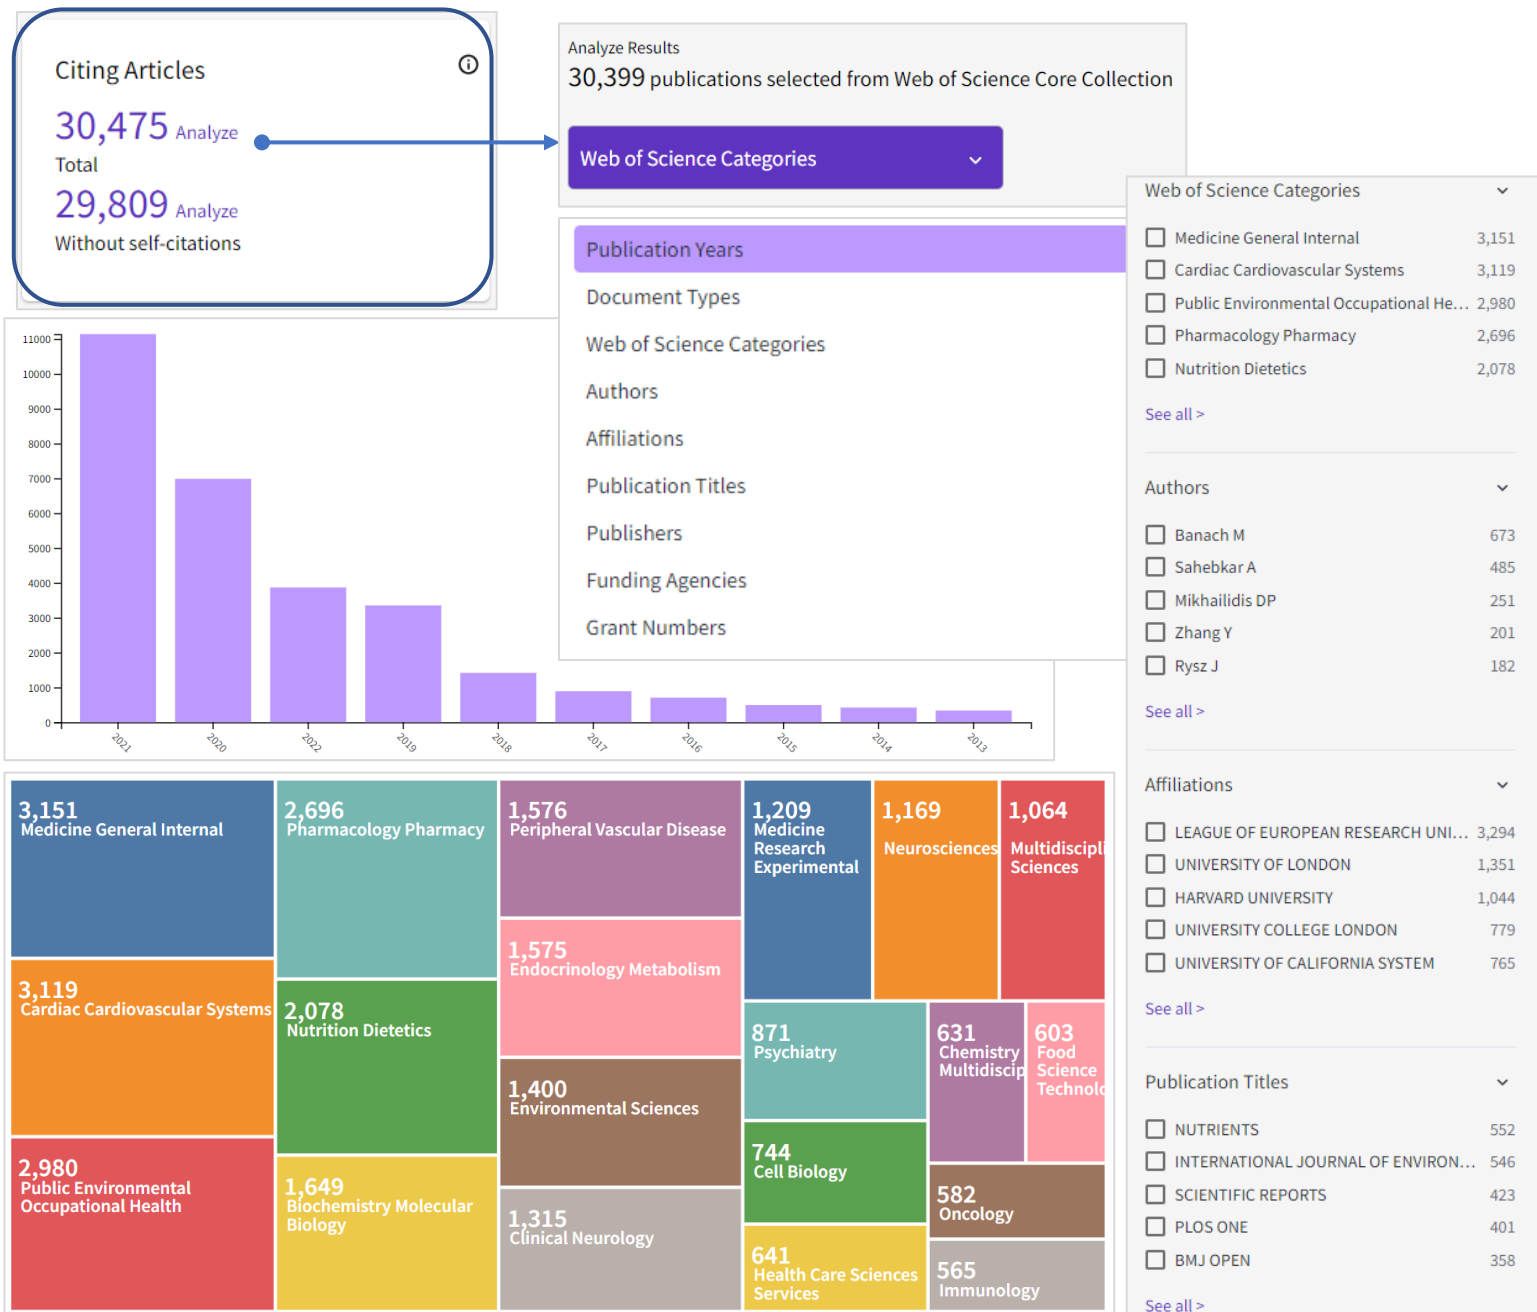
Citing Articles

30,475 Analyze
Total

29,809 Analyze
Without self-citations

Analyze Results
30,399 publications selected from Web of Science Core Collection

Web of Science Categories

Publication Years
Document Types
Web of Science Categories
Authors
Affiliations
Publication Titles
Publishers
Funding Agencies
Grant Numbers

11000
10000
9000
8000
7000
6000
5000
4000
3000
2000
1000
0

2021 2020 2022 2019 2018 2017 2016 2015 2014 2013

3,151 Medicine General Internal
3,119 Cardiac Cardiovascular Systems
2,980 Public Environmental Occupational Health
2,696 Pharmacology Pharmacy
2,078 Nutrition Dietetics
1,649 Biochemistry Molecular Biology
1,576 Peripheral Vascular Disease
1,575 Endocrinology Metabolism
1,400 Environmental Sciences
1,315 Clinical Neurology
1,209 Medicine Research Experimental
1,169 Neurosciences
1,064 Multidiscipl Sciences
871 Psychiatry
744 Cell Biology
641 Health Care Sciences Services
631 Chemistry Multidiscip
603 Food Science Technolo
582 Oncology
565 Immunology

Web of Science Categories
Medicine General Internal 3,151
Cardiac Cardiovascular Systems 3,119
Public Environmental Occupational He... 2,980
Pharmacology Pharmacy 2,696
Nutrition Dietetics 2,078
See all >

Authors
Banach M 673
Sahebkar A 485
Mikhailidis DP 251
Zhang Y 201
Rysz J 182
See all >

Affiliations
LEAGUE OF EUROPEAN RESEARCH UNI... 3,294
UNIVERSITY OF LONDON 1,351
HARVARD UNIVERSITY 1,044
UNIVERSITY COLLEGE LONDON 779
UNIVERSITY OF CALIFORNIA SYSTEM 765
See all >

Publication Titles
NUTRIENTS 552
INTERNATIONAL JOURNAL OF ENVIRON... 546
SCIENTIFIC REPORTS 423
PLOS ONE 401
BMJ OPEN 358
See all >